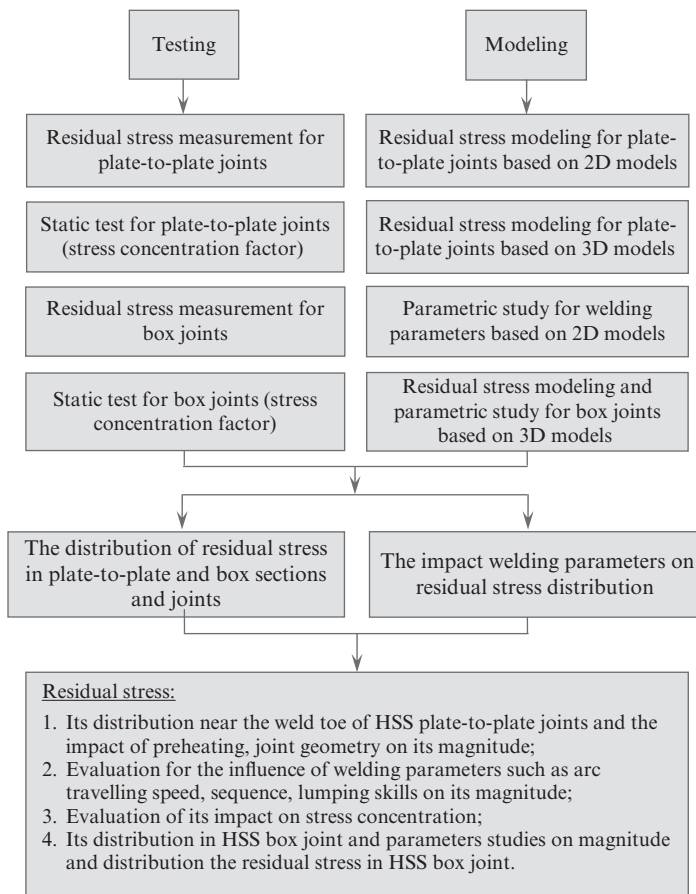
Testing

Modeling

Residual stress measurement for plate-to-plate joints

Static test for plate-to-plate joints (stress concentration factor)

Residual stress measurement for box joints

Static test for box joints (stress concentration factor)

Residual stress modeling for plate-to-plate joints based on 2D models

Residual stress modeling for plate-to-plate joints based on 3D models

Parametric study for welding parameters based on 2D models

Residual stress modeling and parametric study for box joints based on 3D models

The distribution of residual stress in plate-to-plate and box sections and joints

The impact welding parameters on residual stress distribution

Residual stress:

1. Its distribution near the weld toe of HSS plate-to-plate joints and the impact of preheating, joint geometry on its magnitude;
2. Evaluation for the influence of welding parameters such as arc travelling speed, sequence, lumping skills on its magnitude;
3. Evaluation of its impact on stress concentration;
4. Its distribution in HSS box joint and parameters studies on magnitude and distribution the residual stress in HSS box joint.